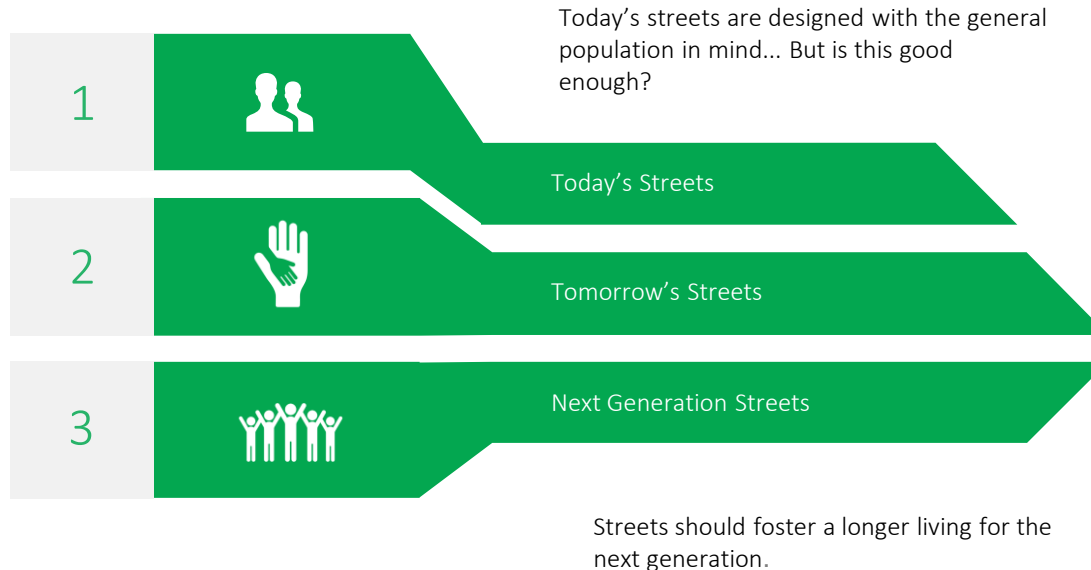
Today’s streets are designed with the general population in mind... But is this good enough?

1

Today’s Streets

2

Tomorrow’s Streets

3

Next Generation Streets

Streets should foster a longer living for the next generation.